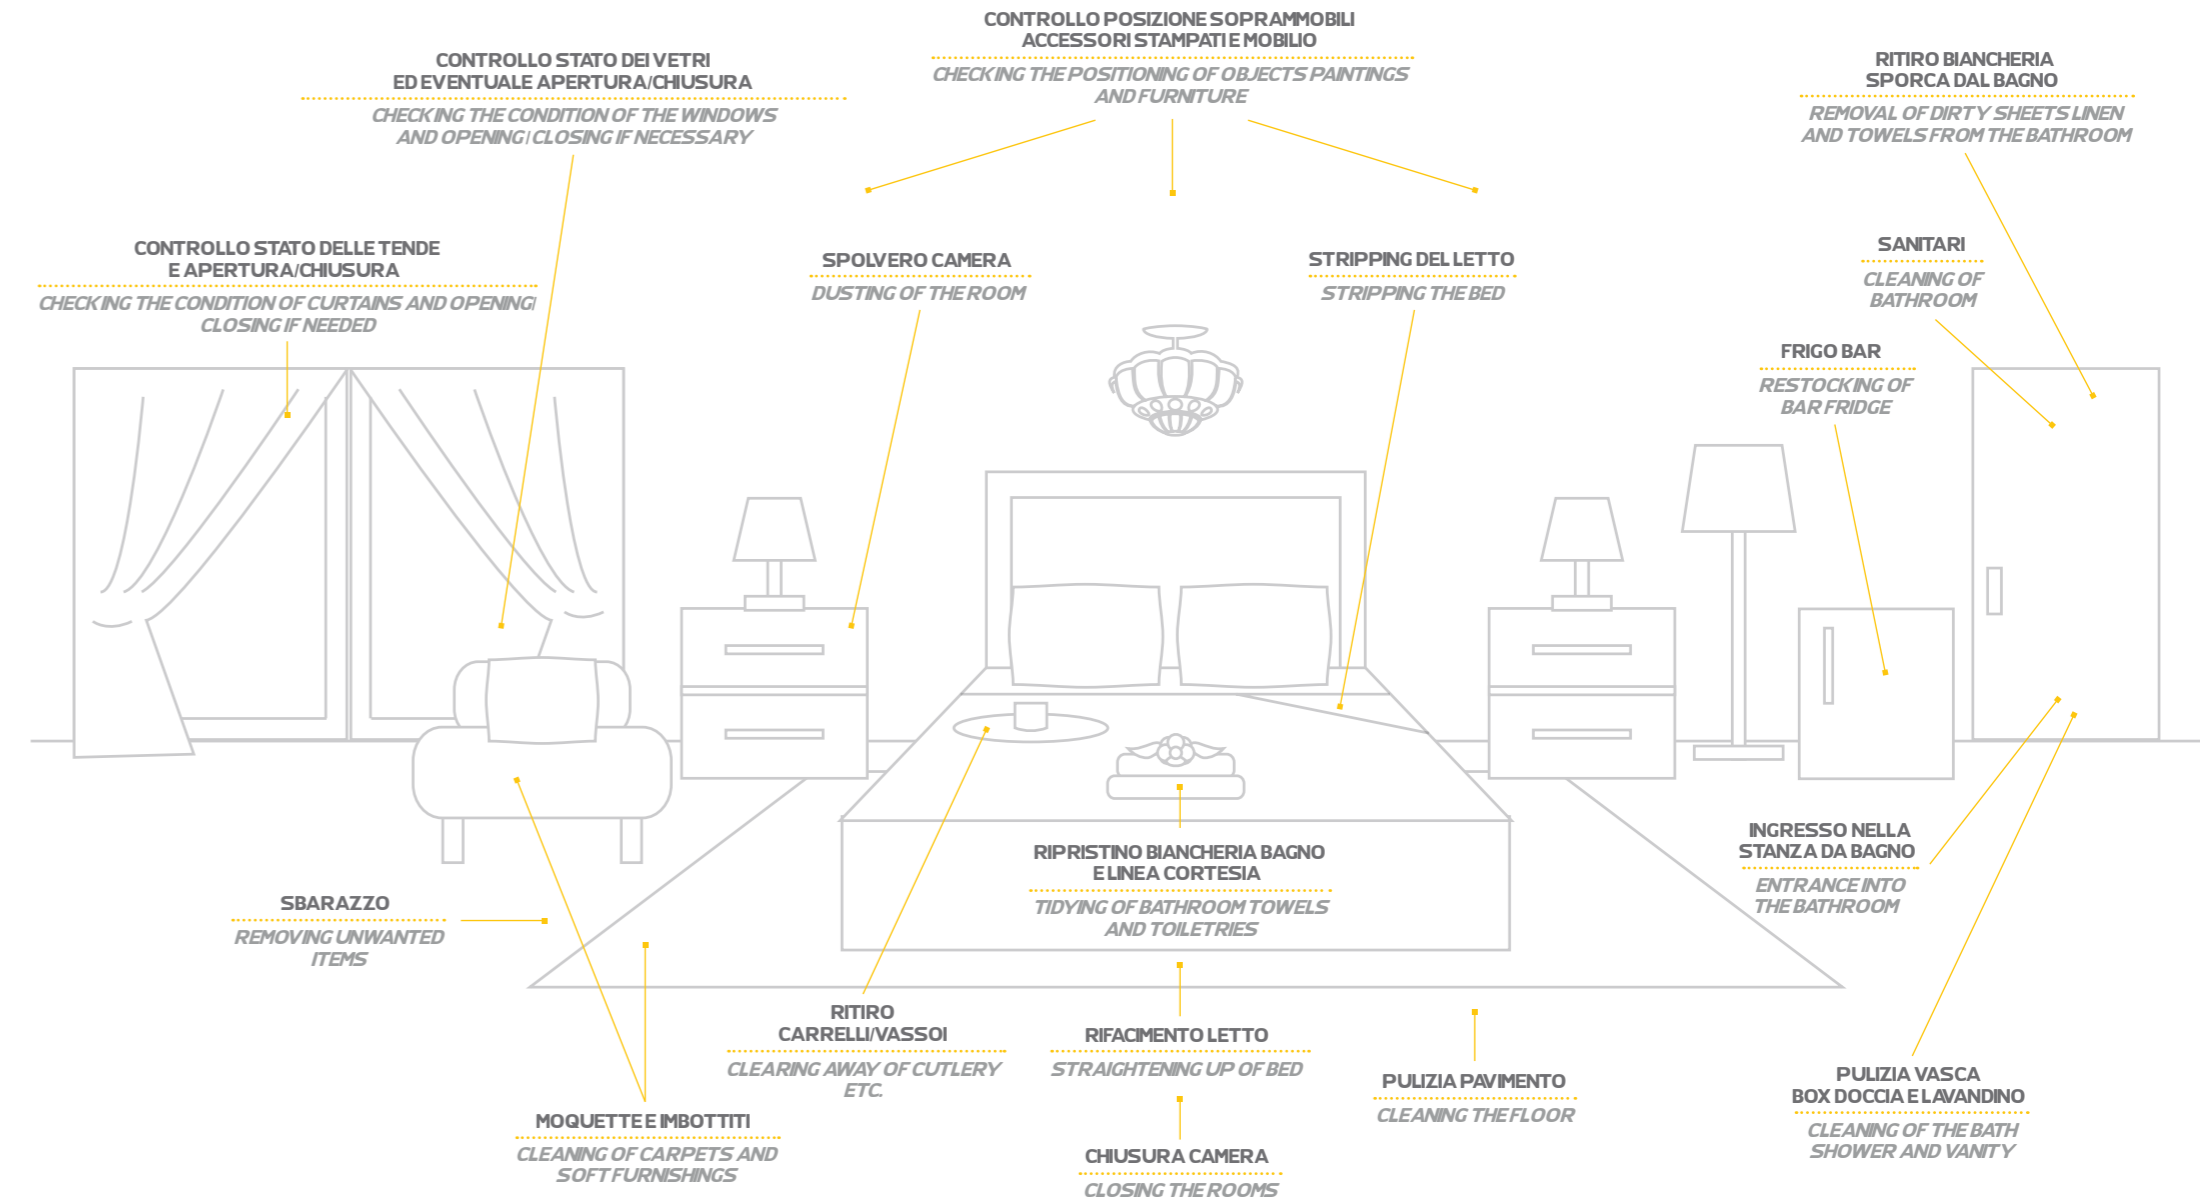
CONTROLLO POSIZIONE SOPRAMMOBILI ACCESSORI STAMPATI E MOBILIO
CHECKING THE POSITIONING OF OBJECTS PAINTINGS AND FURNITURE

CONTROLLO STATO DEI VETRI ED EVENTUALE APERTURA/CHIUSURA
CHECKING THE CONDITION OF THE WINDOWS AND OPENING/CLOSING IF NECESSARY

RITIRO BIANCHERIA SPORCA DAL BAGNO
REMOVAL OF DIRTY SHEETS LINEN AND TOWELS FROM THE BATHROOM

CONTROLLO STATO DELLE TENDE E APERTURA/CHIUSURA
CHECKING THE CONDITION OF CURTAINS AND OPENING/ CLOSING IF NEEDED

SPOLVERO CAMERA
DUSTING OF THE ROOM

STRIPPING DEL LETTO
STRIPPING THE BED

SANITARI
CLEANING OF BATHROOM

FRIGO BAR
RESTOCKING OF BAR FRIDGE

INGRESSO NELLA STANZA DA BAGNO
ENTRANCE INTO THE BATHROOM

RIPRISTINO BIANCHERIA BAGNO E LINEA CORTESIA
TIDYING OF BATHROOM TOWELS AND TOILETRIES

SBARAZZO
REMOVING UNWANTED ITEMS

RITIRO CARRELLI/VASSOI
CLEARING AWAY OF CUTLERY ETC.

RIFACIMENTO LETTO
STRAIGHTENING UP OF BED

PULIZIA PAVIMENTO
CLEANING THE FLOOR

PULIZIA VASCA BOX DOCCIA E LAVANDINO
CLEANING OF THE BATH SHOWER AND VANITY

MOQUETTE E IMBOTTITI
CLEANING OF CARPETS AND SOFT FURNISHINGS

CHIUSURA CAMERA
CLOSING THE ROOMS